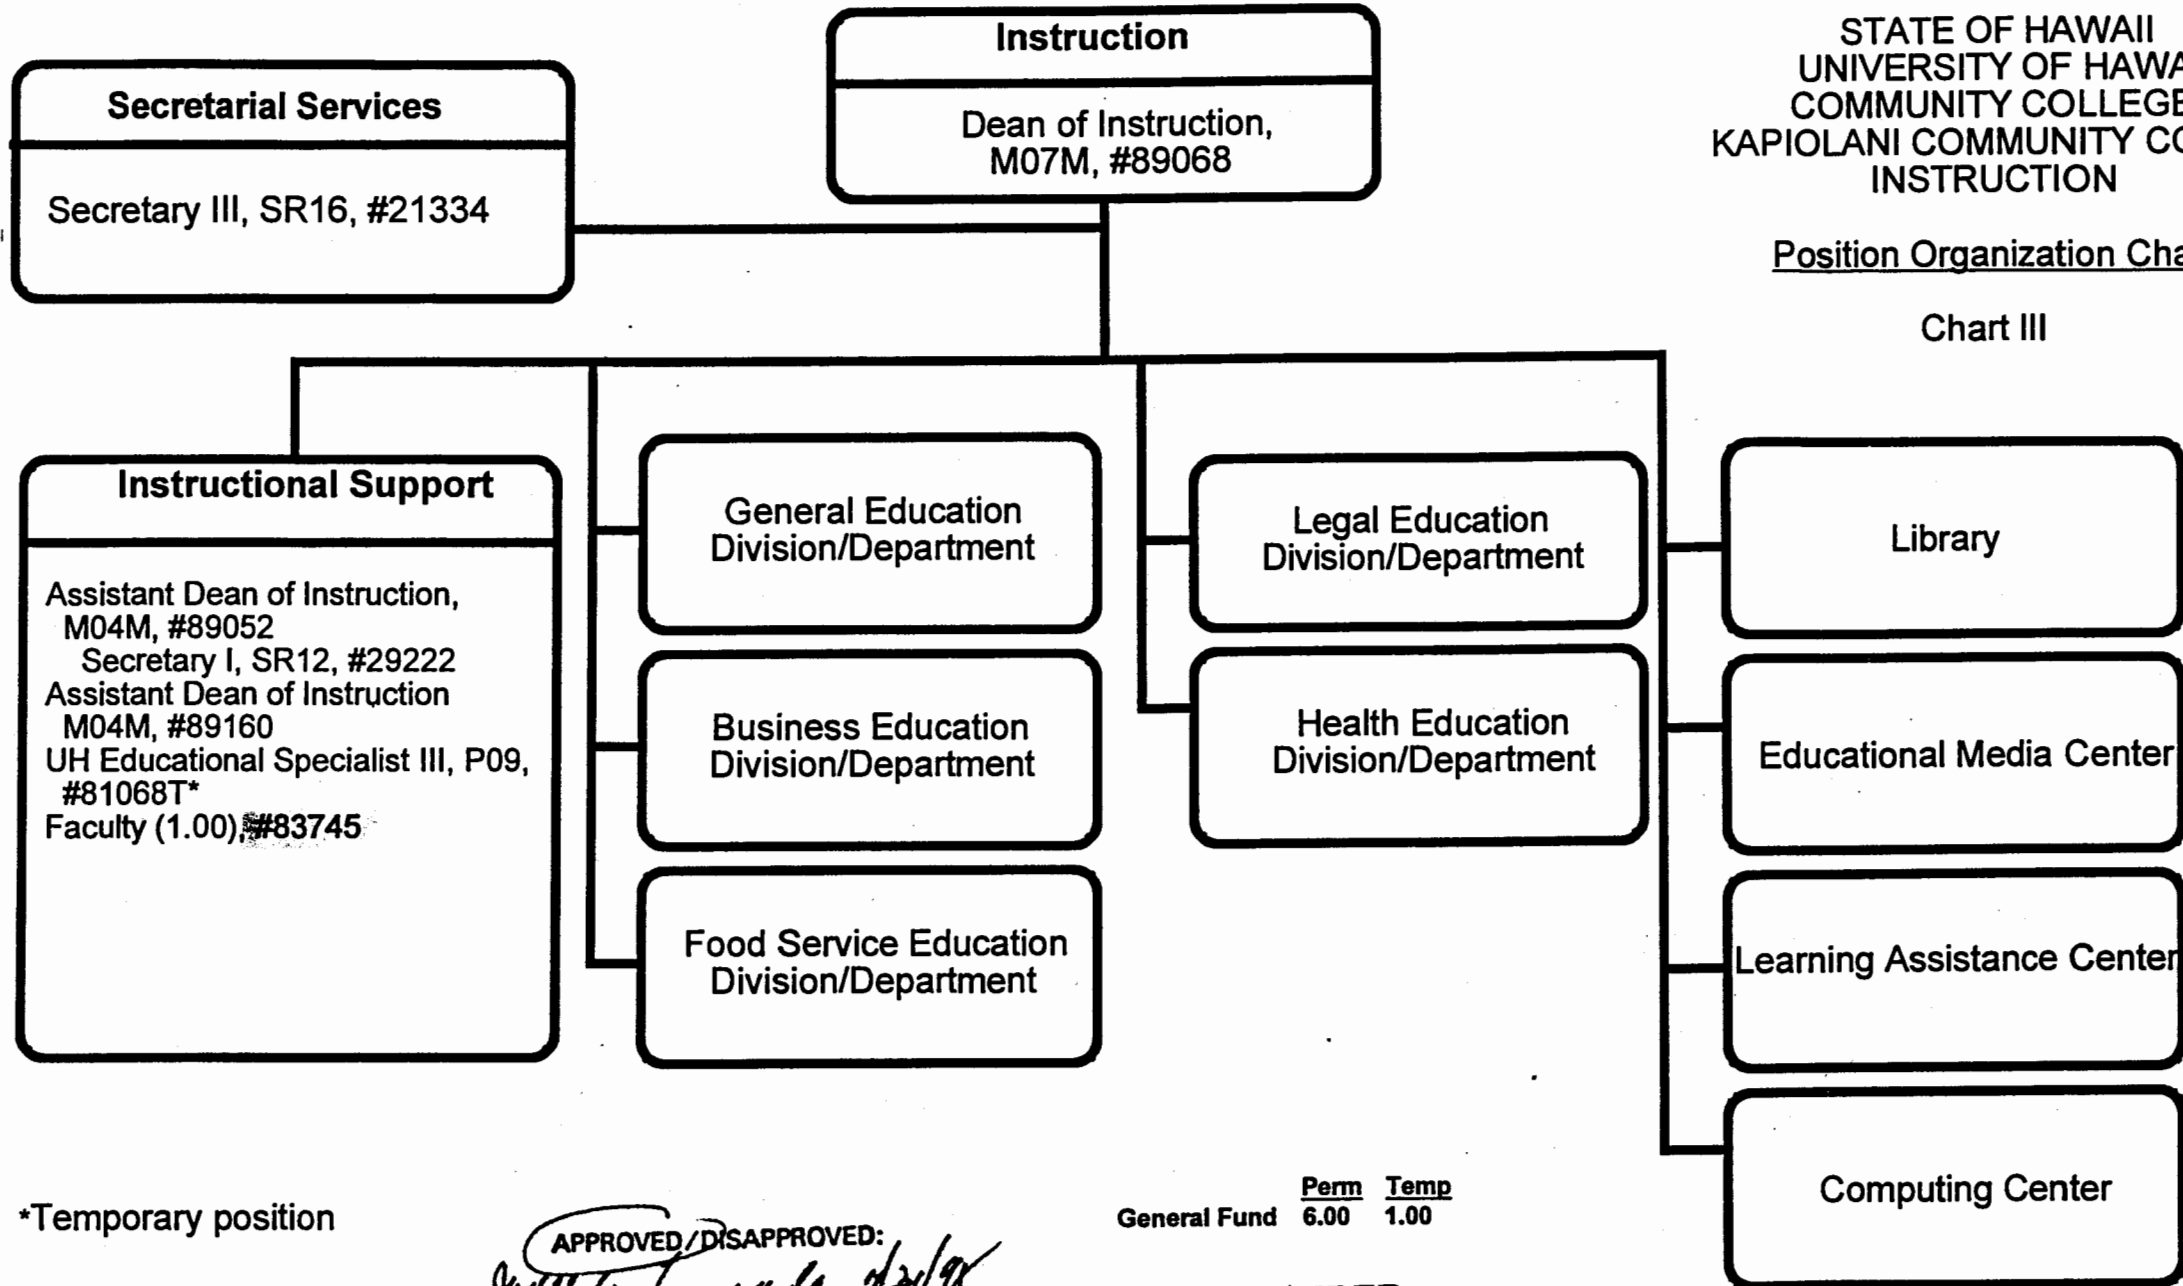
STATE OF HAWAII
UNIVERSITY OF HAWA
COMMUNITY COLLEGE
KAPIOLANI COMMUNITY CO
INSTRUCTION

Position Organization Cha

Chart III

Instruction

Dean of Instruction, M07M, #89068

Secretarial Services

Secretary III, SR16, #21334

Instructional Support

Assistant Dean of Instruction, M04M, #89052
Secretary I, SR12, #29222
Assistant Dean of Instruction M04M, #89160
UH Educational Specialist III, P09, #81068T*
Faculty (1.00), #83745

General Education Division/Department

Business Education Division/Department

Food Service Education Division/Department

Legal Education Division/Department

Health Education Division/Department

Library

Educational Media Center

Learning Assistance Center

Computing Center

*Temporary position

APPROVED/DISAPPROVED:

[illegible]

| | Perm | Temp |
|---|---|---|
| General Fund | 6.00 | 1.00 |